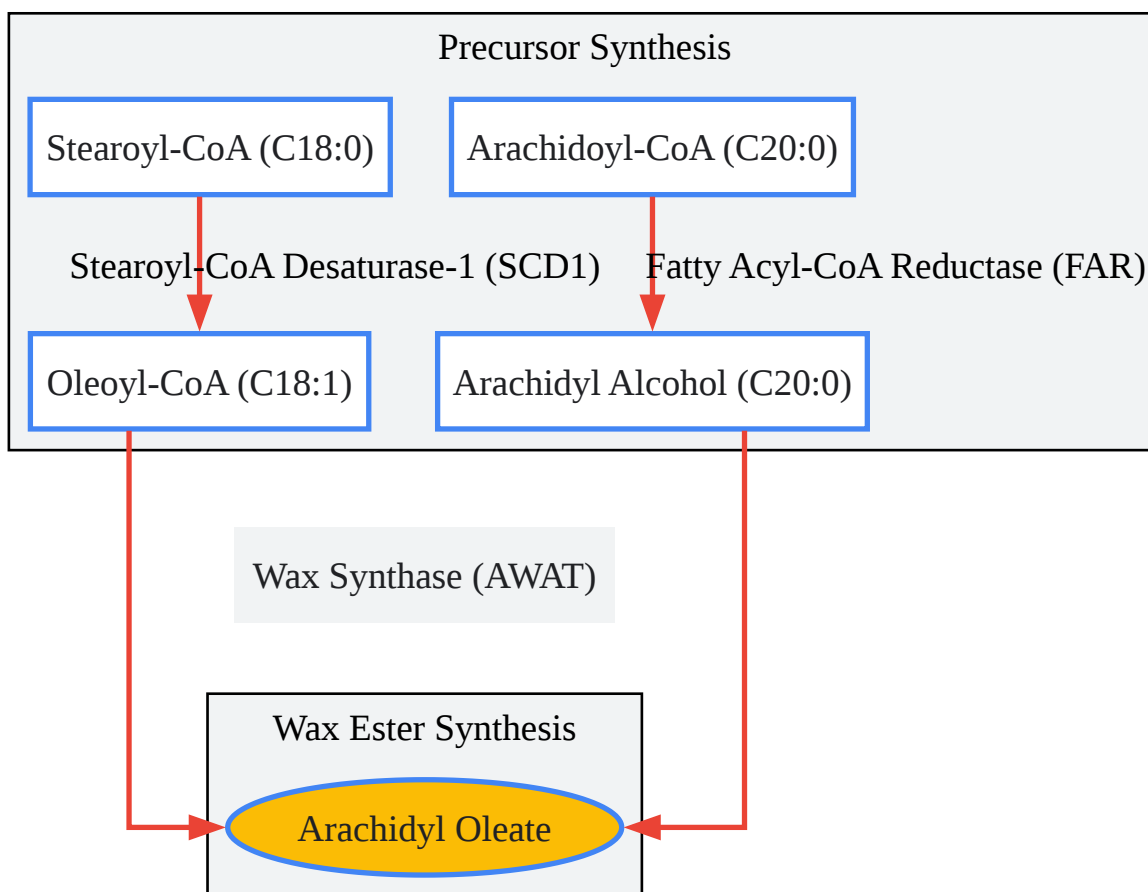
Precursor Synthesis

Stearoyl-CoA (C18:0)

Arachidoyl-CoA (C20:0)

Stearoyl-CoA Desaturase-1 (SCD1)

Fatty Acyl-CoA Reductase (FAR)

Oleoyl-CoA (C18:1)

Arachidyl Alcohol (C20:0)

Wax Synthase (AWAT)

Wax Ester Synthesis

Arachidyl Oleate